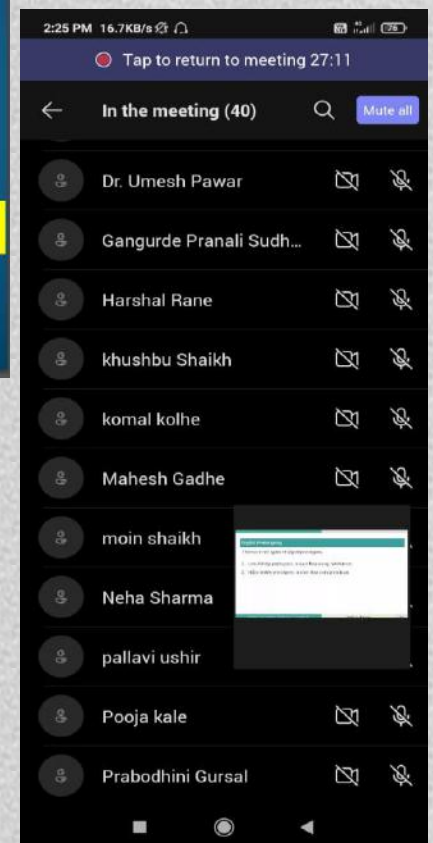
2:25 PM 16.7KB/s

Tap to return to meeting 27:11

In the meeting (40)

Mute all

Dr. Umesh Pawar

Gangurde Pranali Sudh...

Harshal Rane

khushbu Shaikh

komal kolhe

Mahesh Gadhe

moin shaikh

Neha Sharma

pallavi ushir

Pooja kale

Prabodhini Gursal